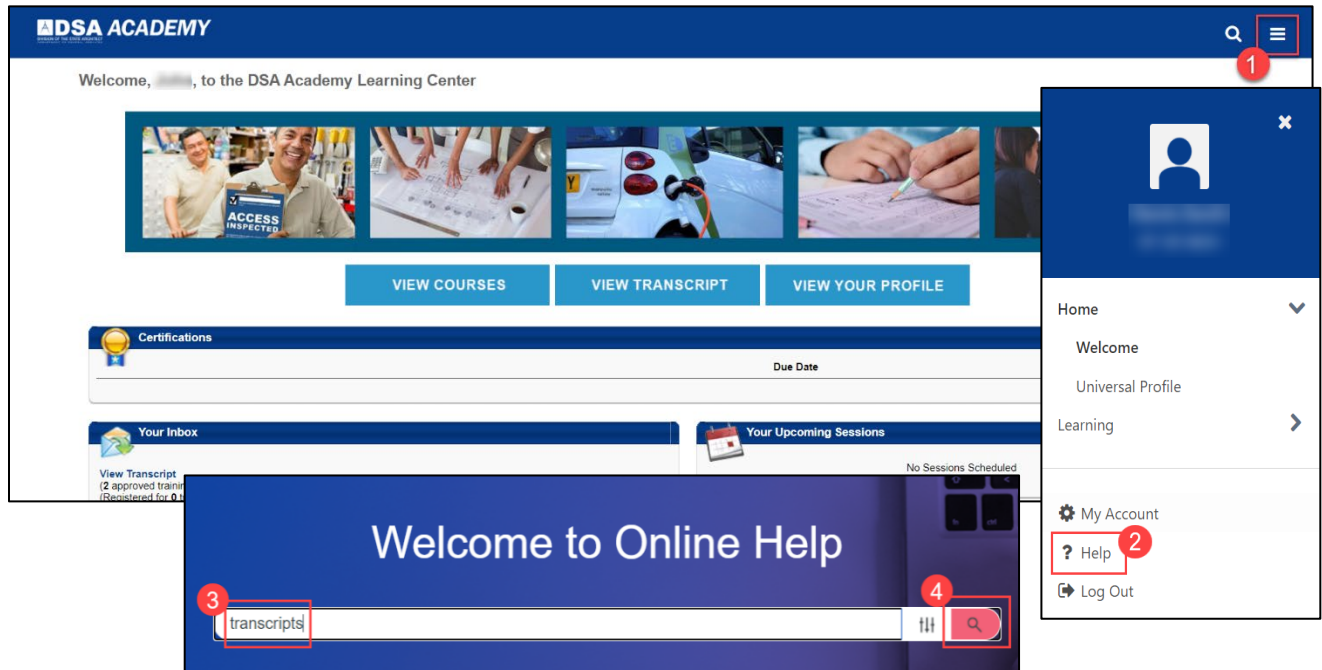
DSA ACADEMY

Welcome, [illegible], to the DSA Academy Learning Center

ACCESS INSPECTED

VIEW COURSES
VIEW TRANSCRIPT
VIEW YOUR PROFILE

Certifications
Due Date

Your Inbox
View Transcript
(2 approved trainin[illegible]
(Registered for 0 t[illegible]

Your Upcoming Sessions
No Sessions Scheduled

1

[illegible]

Home
Welcome
Universal Profile
Learning

My Account
? Help
2
Log Out

Welcome to Online Help
3
transcripts
4